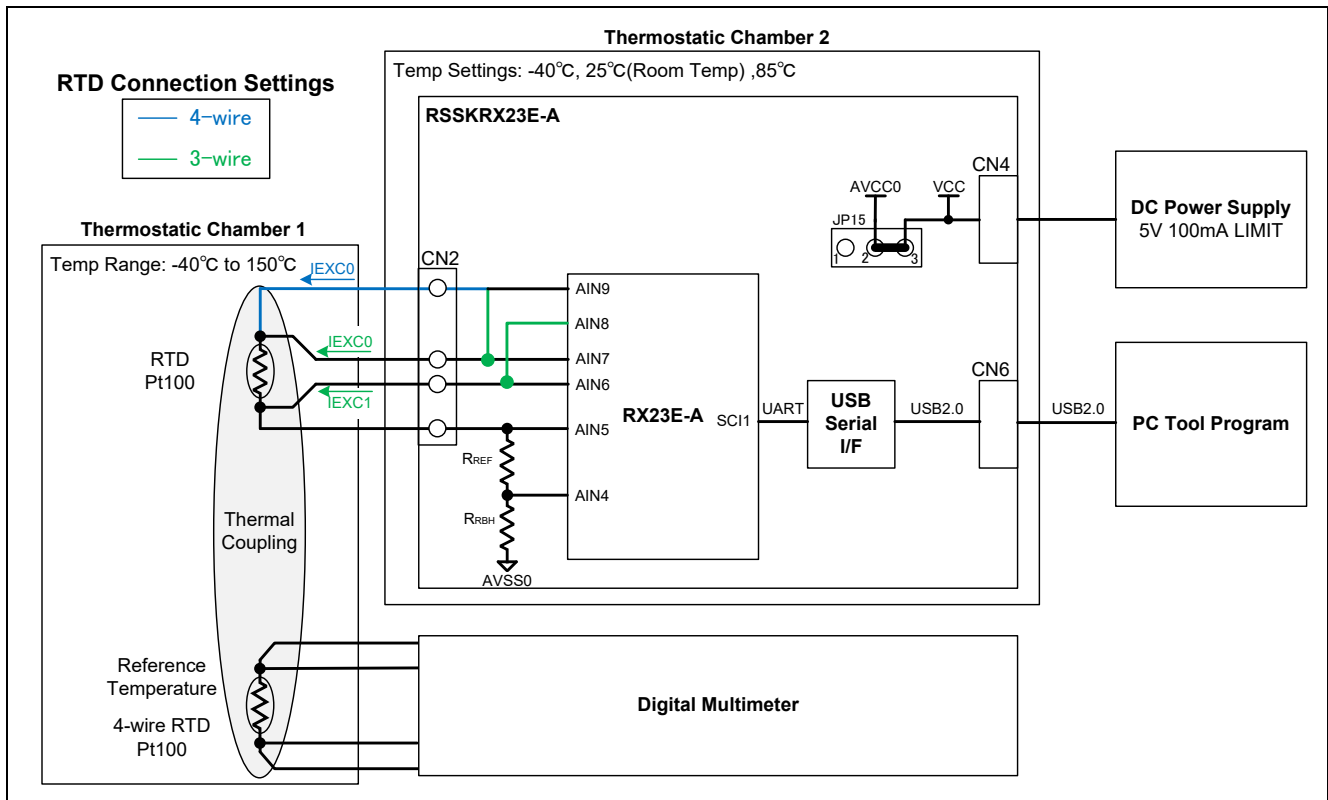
Thermostatic Chamber 2

Temp Settings: -40℃, 25℃(Room Temp) ,85℃

RTD Connection Settings

4-wire

3-wire

RSSKRX23E-A

CN4

AVCC0

VCC

JP15

1 2 3

DC Power Supply
5V 100mA LIMIT

Thermostatic Chamber 1

Temp Range: -40℃ to 150℃

IEXC0

CN2

AIN9

AIN8

IEXC0

RTD
Pt100

AIN7

AIN6

IEXC1

AIN5

RX23E-A

SCI1

UART

USB
Serial
I/F

USB2.0

CN6

USB2.0

PC Tool Program

$R_{REF}$

AIN4

$R_{RBH}$

AVSS0

Thermal
Coupling

Reference
Temperature

4-wire RTD
Pt100

Digital Multimeter